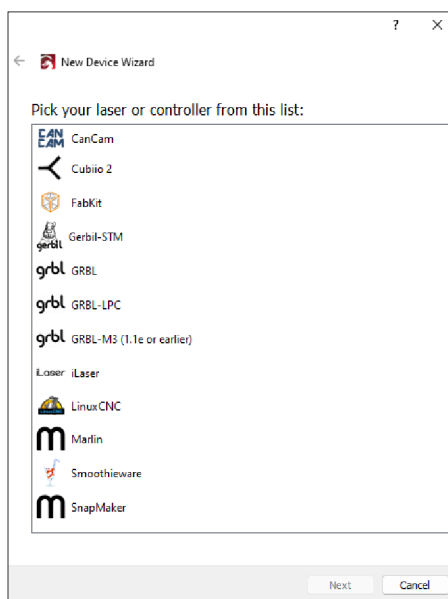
? ✕

← New Device Wizard

Pick your laser or controller from this list:

CAN CAM CanCam
Cubiio 2
FabKit
gerbil Gerbil-STM
grbl GRBL
grbl GRBL-LPC
grbl GRBL-M3 (1.1e or earlier)
iLaser iLaser
LinuxCNC
Marlin
Smoothieware
SnapMaker

Next Cancel